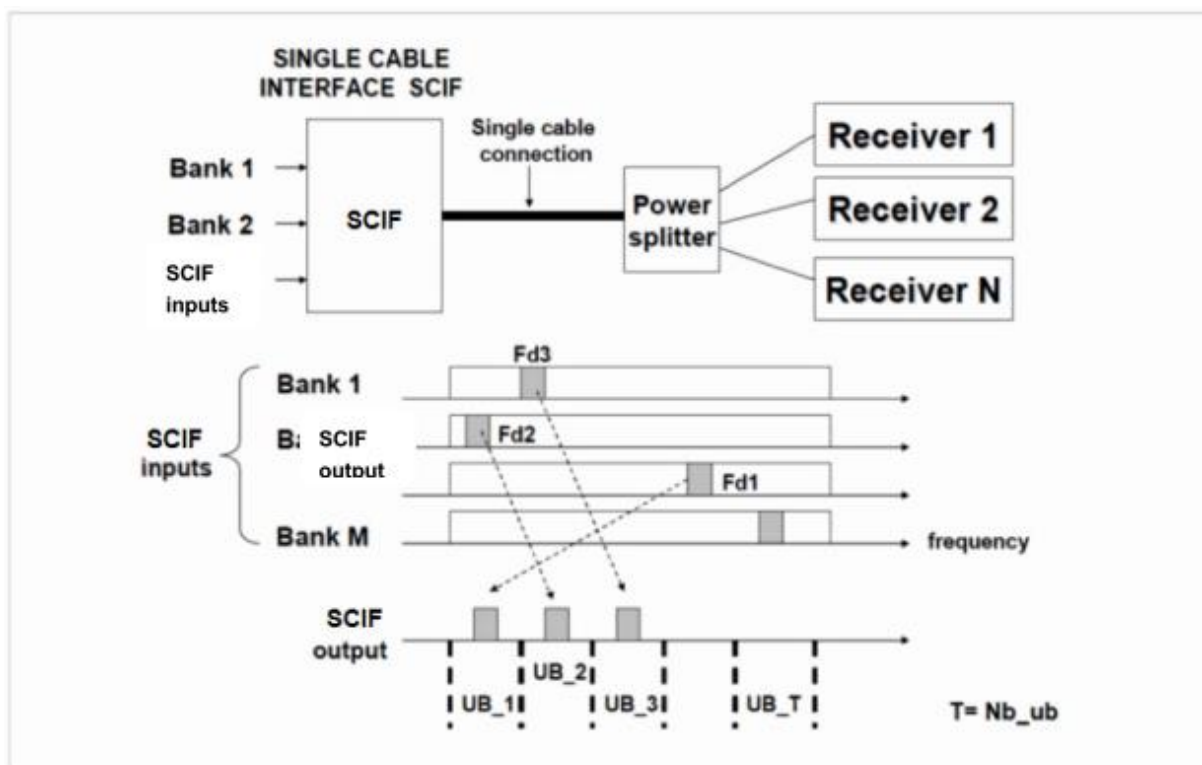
SINGLE CABLE INTERFACE SCIF

Bank 1

Bank 2

SCIF inputs

SCIF

Single cable connection

Power splitter

Receiver 1

Receiver 2

Receiver N

Fd3

Bank 1

SCIF inputs

B: SCIF output

Fd2

Fd1

Bank M

frequency

SCIF output

UB_1

UB_2

UB_3

UB_T

T= Nb_ub